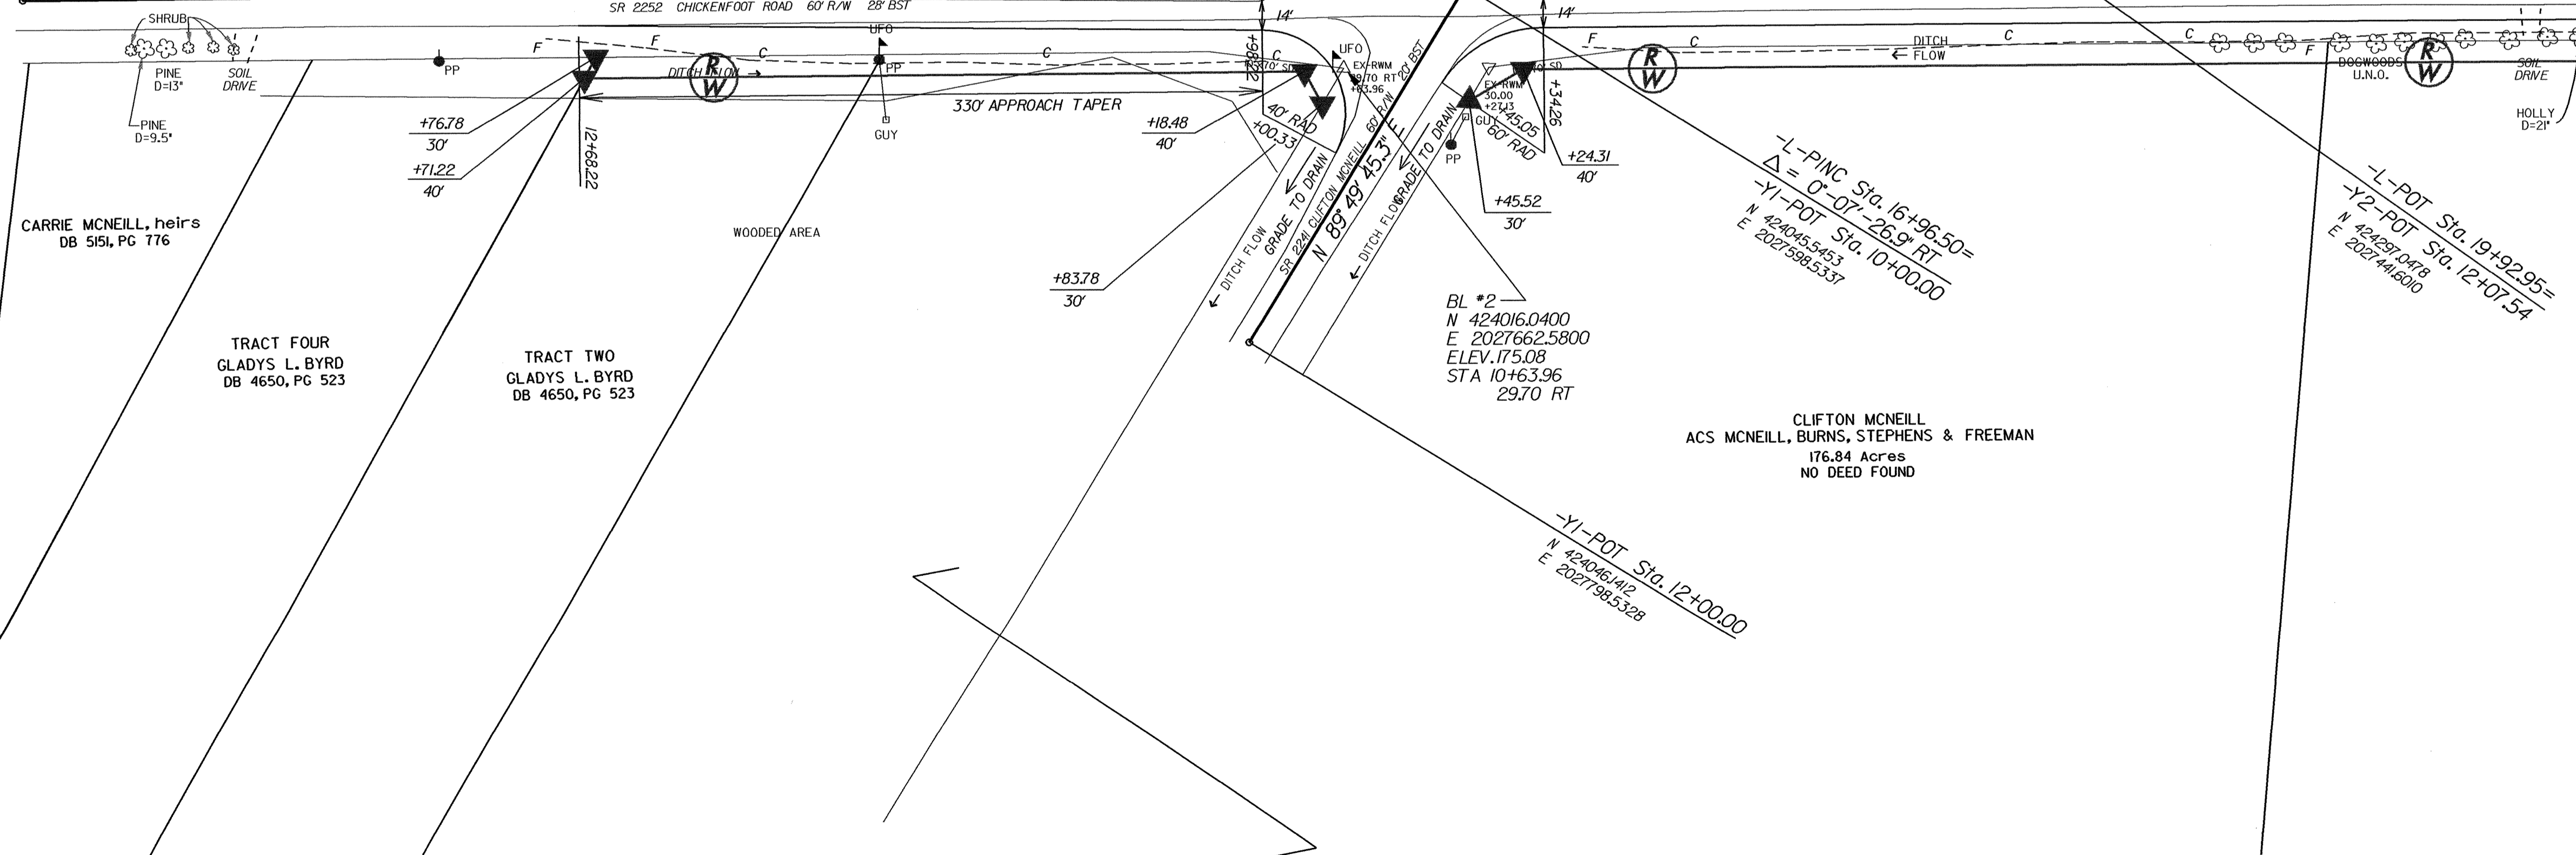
SR 2252 CHICKENFOOT ROAD 60' R/W 28' BST

14'

14'

SHRUB

PINE
D=13"

SOIL
DRIVE

PINE
D=9.5"

F

F

C

C

C

F

C

C

F

PP

UFO

PP

GUY

DITCH FLOW →

R
W

R
W

R
W

330' APPROACH TAPER

+76.78
30'

+71.22
40'

12+68.22

+18.48
40'

+98.82

C

70' SD

UFO

EX-RWM
29.70 RT
+63.96

40' RAD

+00.33

EX-RWM
30.00
+27.13

SD

+34.26

GUY

+45.05
60' RAD

+24.31
40'

+45.52
30'

PP

DITCH
← FLOW

DOGWOODS
U.N.O.

SOIL
DRIVE

HOLLY
D=21"

+83.78
30'

CARRIE MCNEILL, heirs
DB 5151, PG 776

WOODED AREA

TRACT FOUR
GLADYS L. BYRD
DB 4650, PG 523

TRACT TWO
GLADYS L. BYRD
DB 4650, PG 523

← DITCH FLOW

GRADE TO DRAIN

SR 2241 CLIFTON MCNEILL 60' R/W 20' BST

N 89° 49' 45.3" E

← DITCH FLOW

GRADE TO DRAIN

BL #2
N 424016.0400
E 2027662.5800
ELEV. 175.08
STA 10+63.96
29.70 RT

-L-PINC Sta. 16+96.50=
Δ = 0°-07'-26.9" RT
-Y1-POT Sta. 10+00.00
N 424045.5453
E 2027598.5337

-L-POT Sta. 19+92.95=
-Y2-POT Sta. 12+07.54
N 424297.0478
E 2027441.6010

CLIFTON MCNEILL
ACS MCNEILL, BURNS, STEPHENS & FREEMAN
176.84 Acres
NO DEED FOUND

-Y1-POT Sta. 12+00.00
N 424046.1412
E 2027798.5328